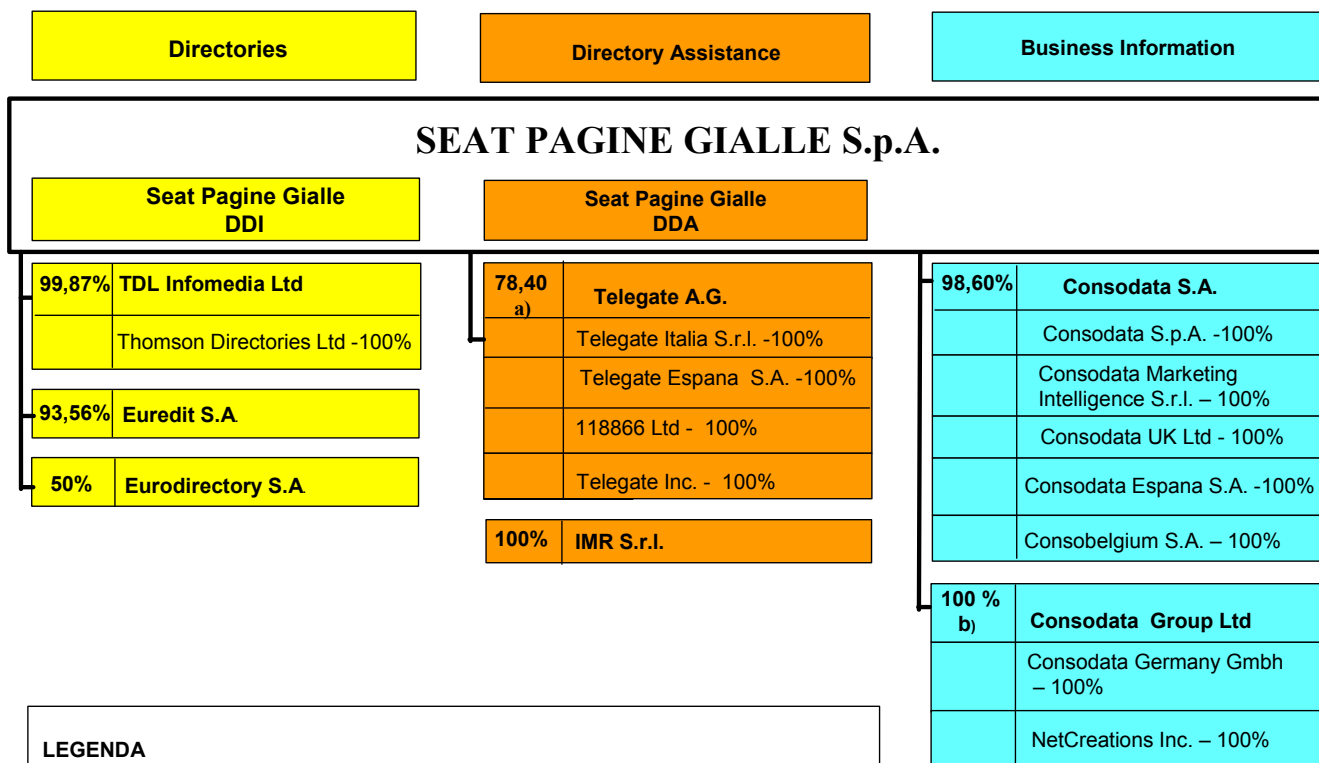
Directories

Directory Assistance

Business Information

SEAT PAGINE GIALLE S.p.A.

Seat Pagine Gialle DDI

Seat Pagine Gialle DDA

| 99,87% | TDL Infomedia Ltd |
|---|---|
| | Thomson Directories Ltd -100% |

| 93,56% | Euredit S.A. |
|---|---|

| 50% | Eurodirectory S.A. |
|---|---|

| 78,40 a) | Telegate A.G. |
|---|---|
| | Telegate Italia S.r.l. -100% |
| | Telegate Espana S.A. -100% |
| | 118866 Ltd - 100% |
| | Telegate Inc. - 100% |

| 100% | IMR S.r.l. |
|---|---|

| 98,60% | Consodata S.A. |
|---|---|
| | Consodata S.p.A. -100% |
| | Consodata Marketing Intelligence S.r.l. – 100% |
| | Consodata UK Ltd - 100% |
| | Consodata Espana S.A. -100% |
| | Consobelgium S.A. – 100% |

| 100 % b) | Consodata Group Ltd |
|---|---|
| | Consodata Germany Gmbh – 100% |
| | NetCreations Inc. – 100% |

LEGENDA